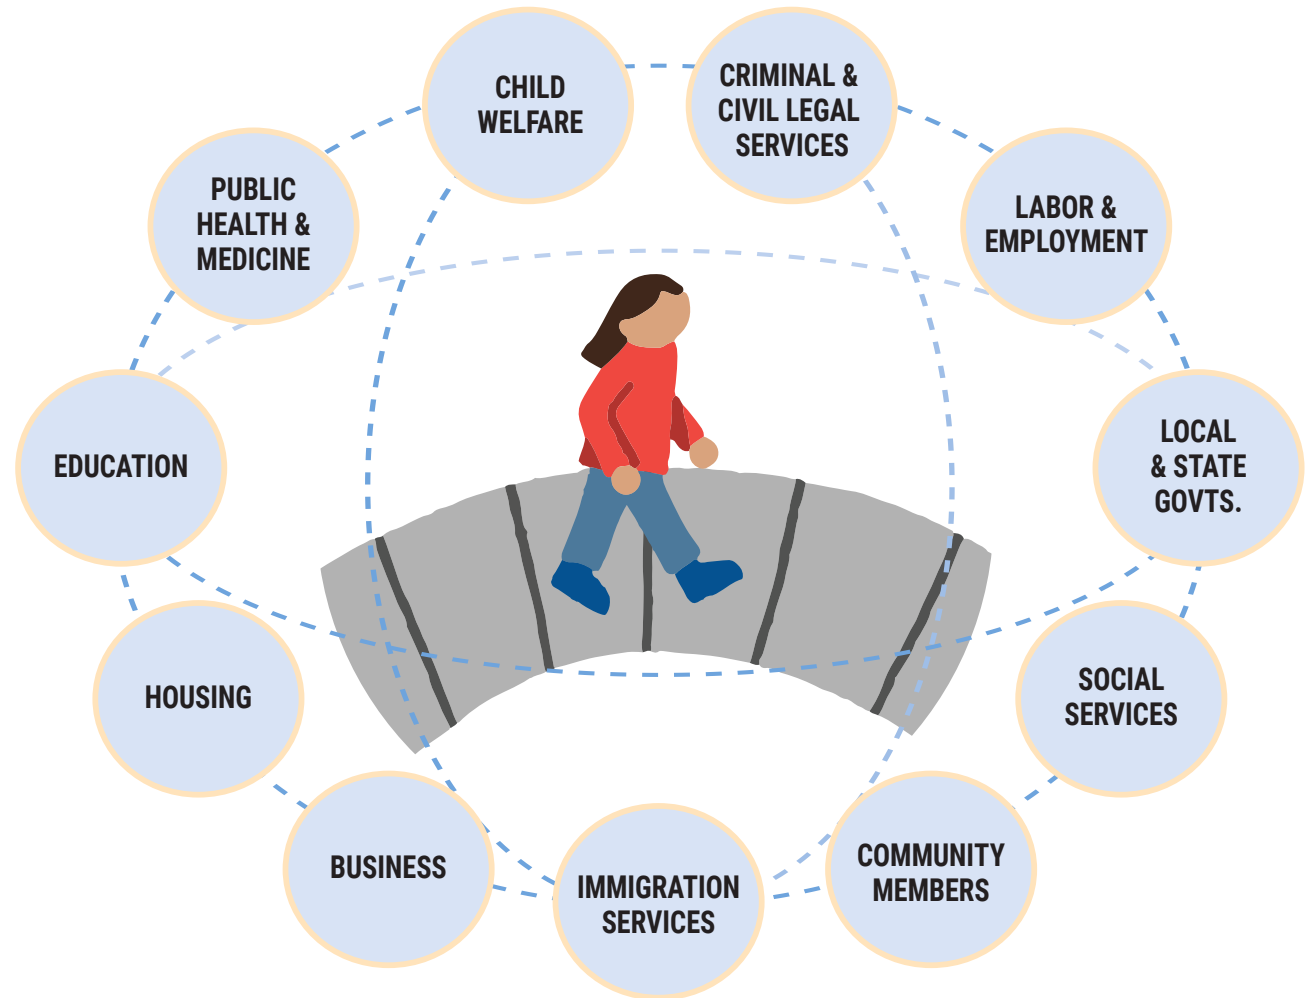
CHILD WELFARE

CRIMINAL & CIVIL LEGAL SERVICES

LABOR & EMPLOYMENT

LOCAL & STATE GOVTS.

SOCIAL SERVICES

COMMUNITY MEMBERS

IMMIGRATION SERVICES

BUSINESS

HOUSING

EDUCATION

PUBLIC HEALTH & MEDICINE